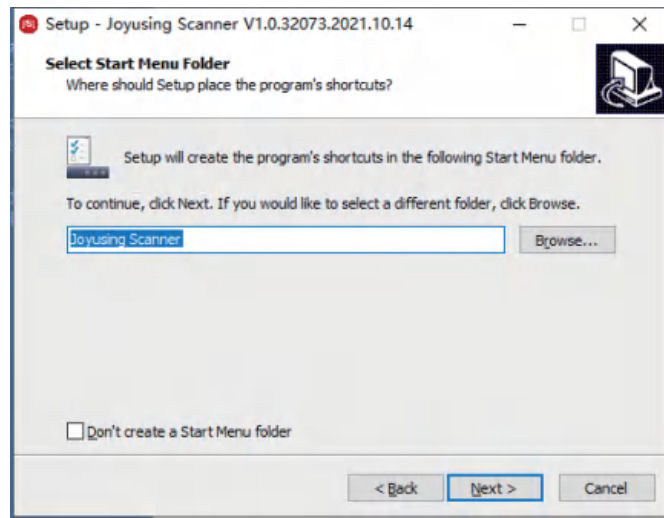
Setup - Joyusing Scanner V1.0.32073.2021.10.14

Select Start Menu Folder
Where should Setup place the program's shortcuts?

Setup will create the program's shortcuts in the following Start Menu folder.

To continue, click Next. If you would like to select a different folder, click Browse.

Joyusing Scanner

Browse...

Don't create a Start Menu folder

< Back

Next >

Cancel